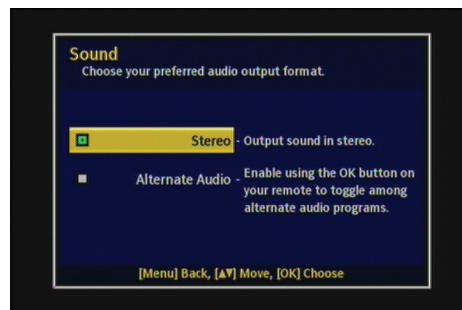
Sound
Choose your preferred audio output format.

Stereo - Output sound in stereo.

Alternate Audio - Enable using the OK button on your remote to toggle among alternate audio programs.

[Menu] Back, [▲▼] Move, [OK] Choose